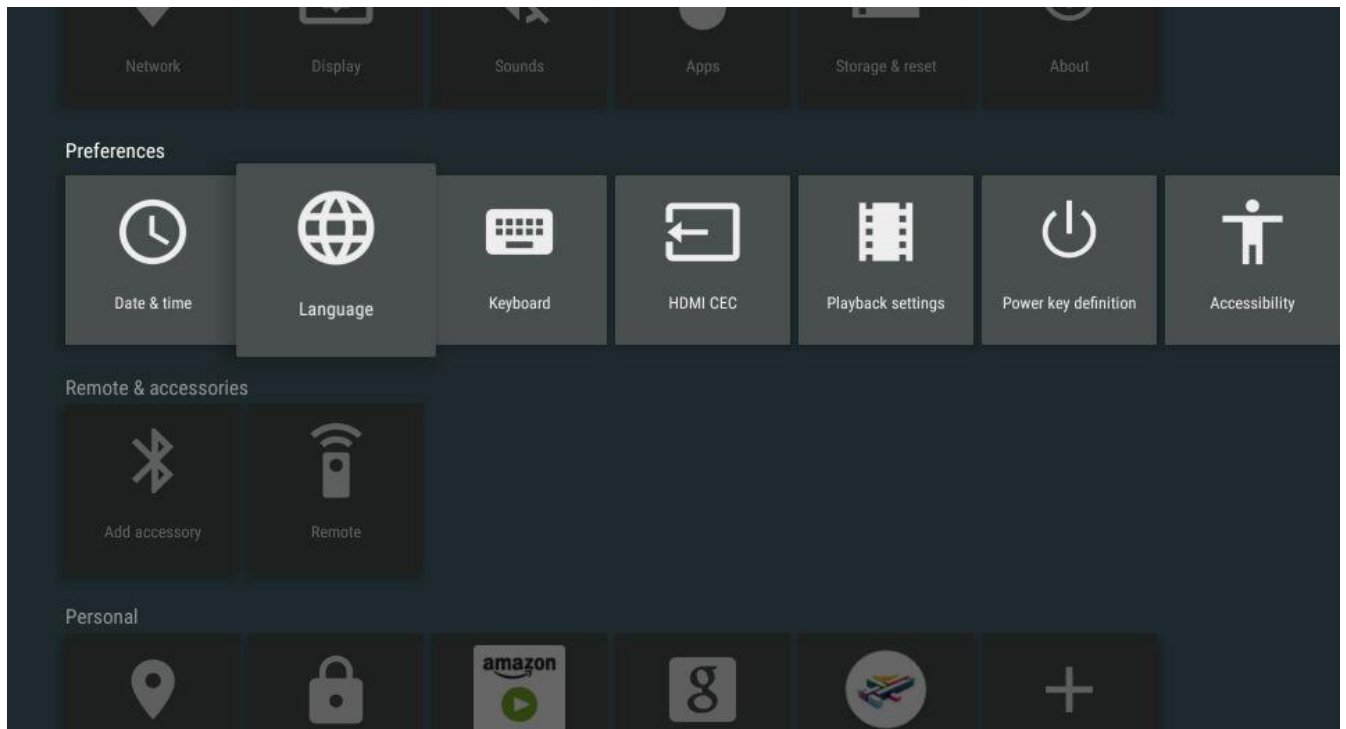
Network
Display
Sounds
Apps
Storage & reset
About

Preferences

Date & time
Language
Keyboard
HDMI CEC
Playback settings
Power key definition
Accessibility

Remote & accessories

Add accessory
Remote

Personal

amazon
g